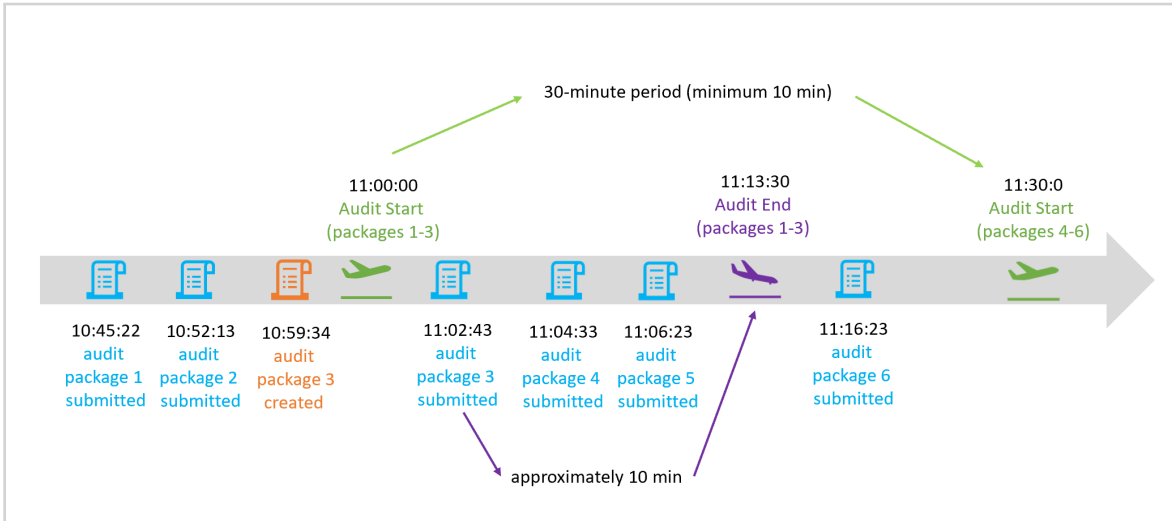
30-minute period (minimum 10 min)

11:00:00
Audit Start
(packages 1-3)

11:13:30
Audit End
(packages 1-3)

11:30:0
Audit Start
(packages 4-6)

10:45:22
audit
package 1
submitted

10:52:13
audit
package 2
submitted

10:59:34
audit
package 3
created

11:02:43
audit
package 3
submitted

11:04:33
audit
package 4
submitted

11:06:23
audit
package 5
submitted

11:16:23
audit
package 6
submitted

approximately 10 min